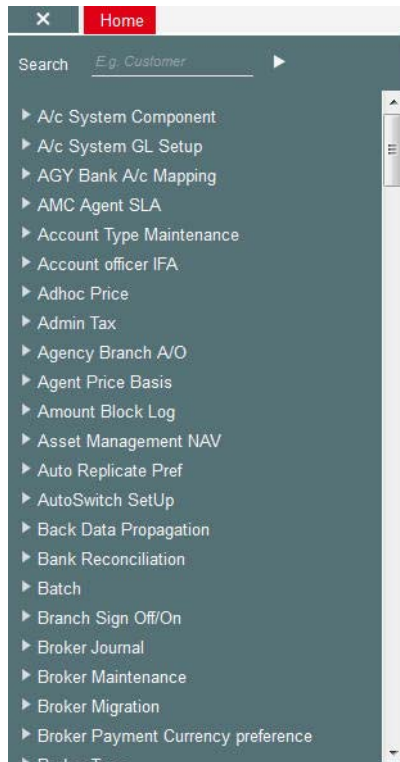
Home

Search E.g. Customer

A/c System Component
A/c System GL Setup
AGY Bank A/c Mapping
AMC Agent SLA
Account Type Maintenance
Account officer IFA
Adhoc Price
Admin Tax
Agency Branch A/O
Agent Price Basis
Amount Block Log
Asset Management NAV
Auto Replicate Pref
AutoSwitch SetUp
Back Data Propagation
Bank Reconciliation
Batch
Branch Sign Off/On
Broker Journal
Broker Maintenance
Broker Migration
Broker Payment Currency preference
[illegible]